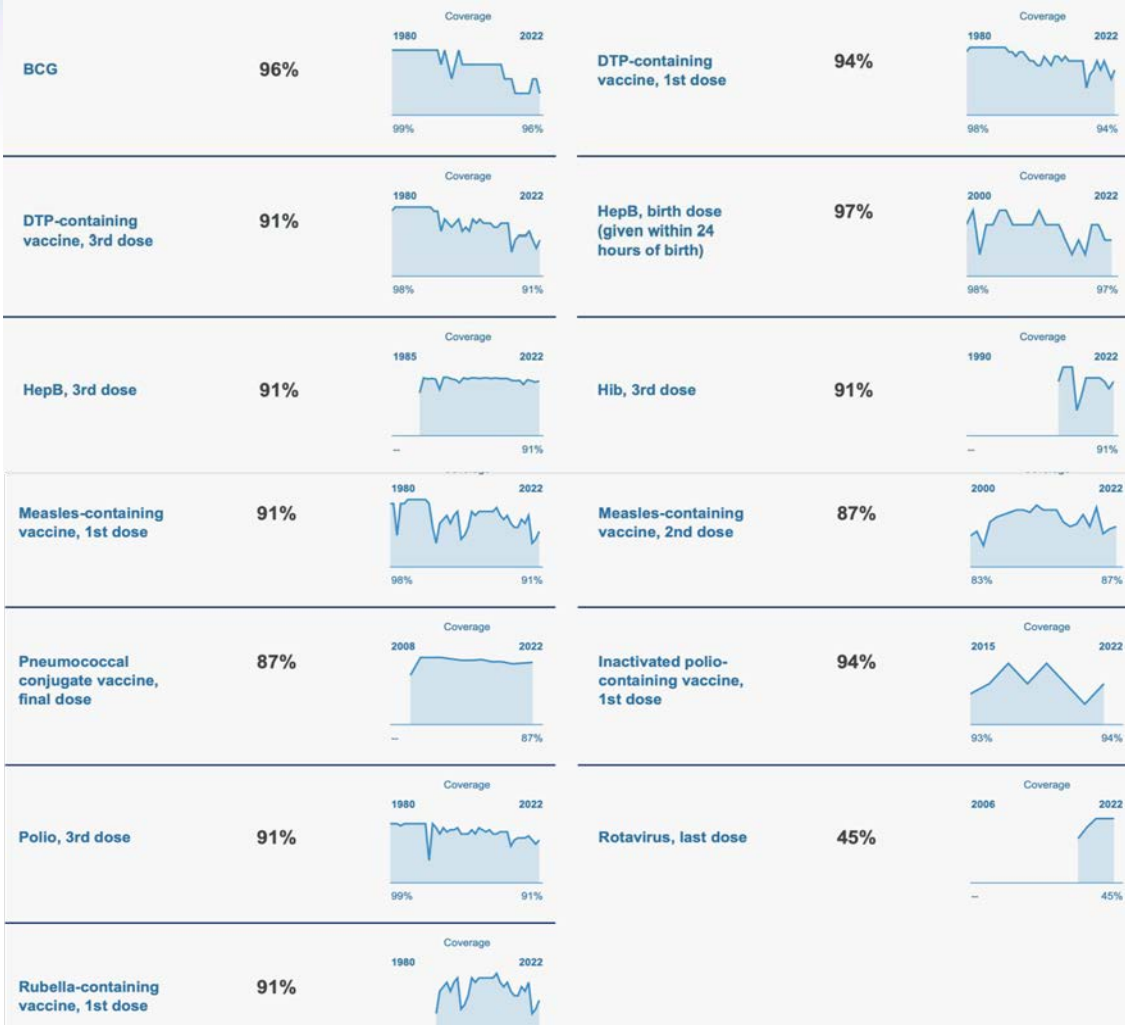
BCG 96%
Coverage
1980 2022
99% 96%

DTP-containing vaccine, 1st dose 94%
Coverage
1980 2022
98% 94%

DTP-containing vaccine, 3rd dose 91%
Coverage
1980 2022
98% 91%

HepB, birth dose (given within 24 hours of birth) 97%
Coverage
2000 2022
98% 97%

HepB, 3rd dose 91%
Coverage
1985 2022
– 91%

Hib, 3rd dose 91%
Coverage
1990 2022
– 91%

Measles-containing vaccine, 1st dose 91%
1980 2022
98% 91%

Measles-containing vaccine, 2nd dose 87%
2000 2022
83% 87%

Pneumococcal conjugate vaccine, final dose 87%
Coverage
2008 2022
– 87%

Inactivated polio-containing vaccine, 1st dose 94%
Coverage
2015 2022
93% 94%

Polio, 3rd dose 91%
Coverage
1980 2022
99% 91%

Rotavirus, last dose 45%
Coverage
2006 2022
– 45%

Rubella-containing vaccine, 1st dose 91%
Coverage
1980 2022